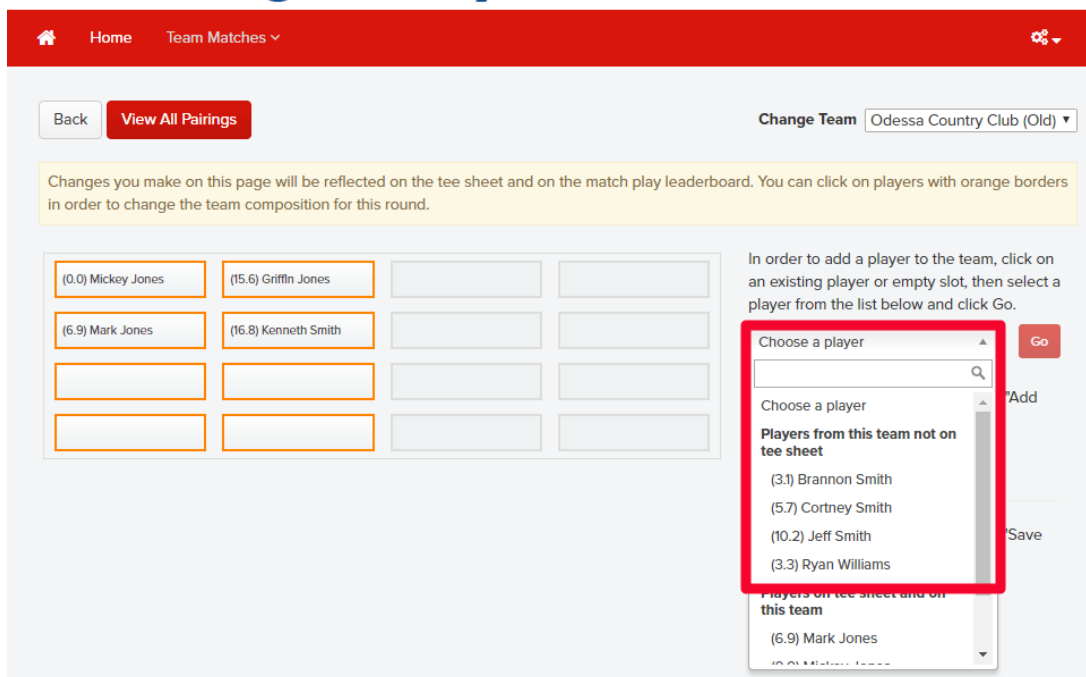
Home Team Matches

Back View All Pairings

Change Team Odessa Country Club (Old)

Changes you make on this page will be reflected on the tee sheet and on the match play leaderboard. You can click on players with orange borders in order to change the team composition for this round.

(0.0) Mickey Jones (15.6) Griffin Jones
(6.9) Mark Jones (16.8) Kenneth Smith

In order to add a player to the team, click on an existing player or empty slot, then select a player from the list below and click Go.

Choose a player

Go

"Add

Choose a player
Players from this team not on tee sheet
(3.1) Brannon Smith
(5.7) Cortney Smith
(10.2) Jeff Smith
(3.3) Ryan Williams

"Save

Players on tee sheet and on this team
(6.9) Mark Jones
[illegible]